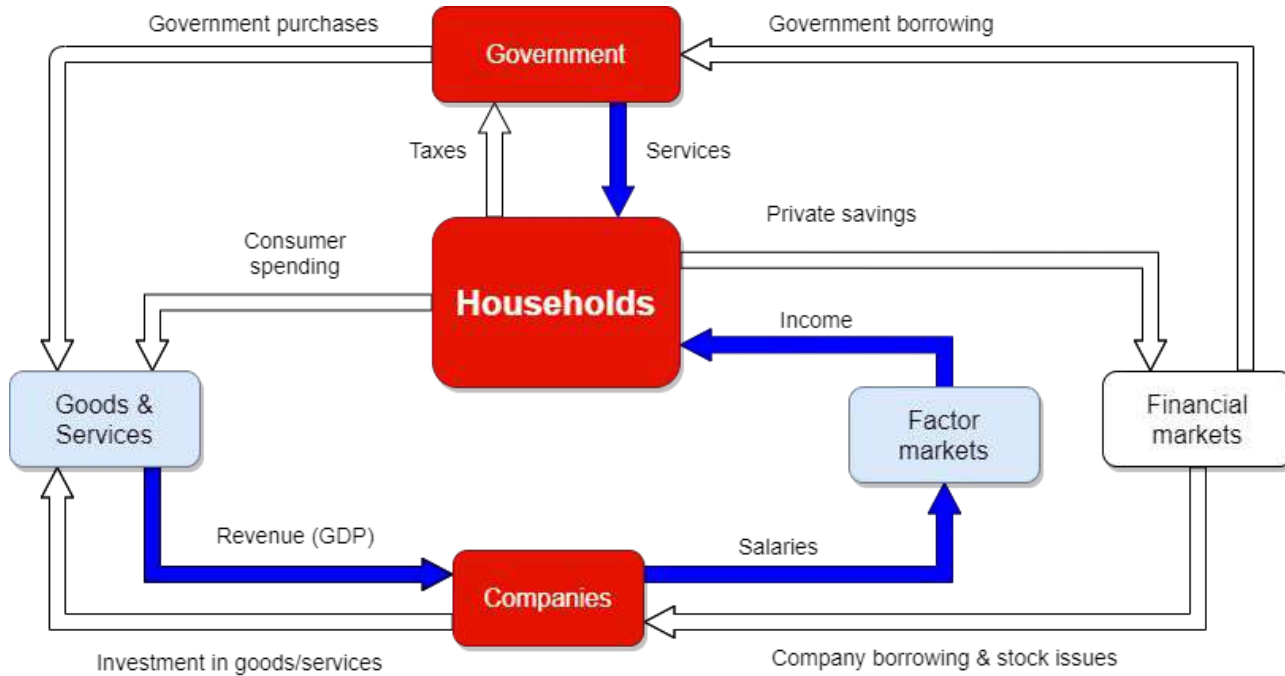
Government purchases

Government

Government borrowing

Taxes

Services

Private savings

Consumer spending

Households

Income

Goods & Services

Factor markets

Financial markets

Revenue (GDP)

Salaries

Companies

Investment in goods/services

Company borrowing & stock issues